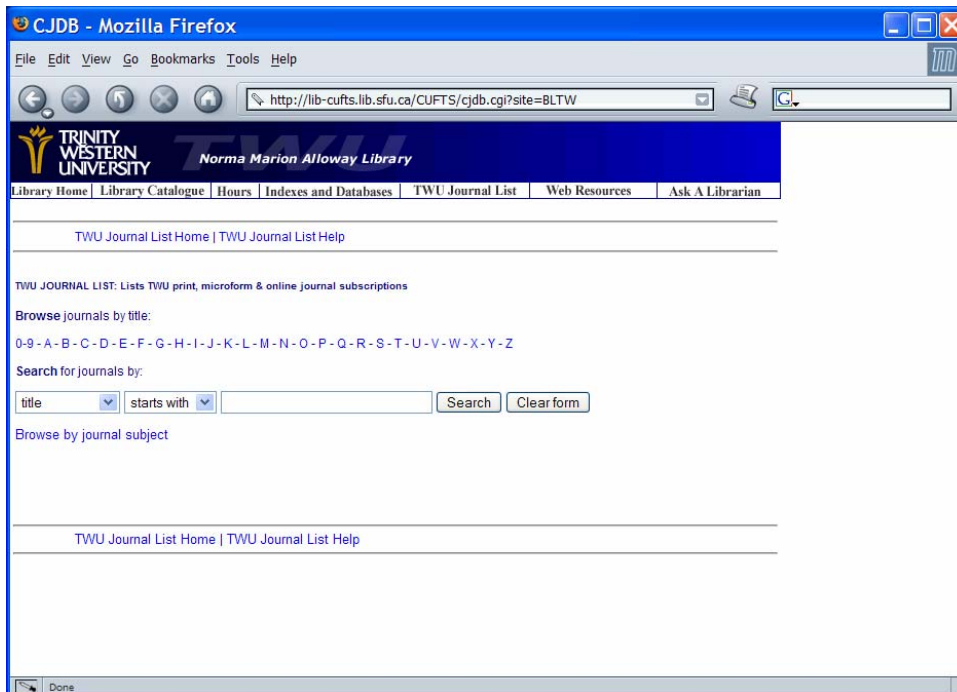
CJDB - Mozilla Firefox

File Edit View Go Bookmarks Tools Help

http://lib-cufts.lib.sfu.ca/CUFTS/cjdb.cgi?site=BLTW

TRINITY WESTERN UNIVERSITY

TWU

Norma Marion Alloway Library

Library Home | Library Catalogue | Hours | Indexes and Databases | TWU Journal List | Web Resources | Ask A Librarian

TWU Journal List Home | TWU Journal List Help

TWU JOURNAL LIST: Lists TWU print, microform & online journal subscriptions

Browse journals by title:

0-9 - A - B - C - D - E - F - G - H - I - J - K - L - M - N - O - P - Q - R - S - T - U - V - W - X - Y - Z

Search for journals by:

title | starts with | Search | Clear form

Browse by journal subject

TWU Journal List Home | TWU Journal List Help

Done